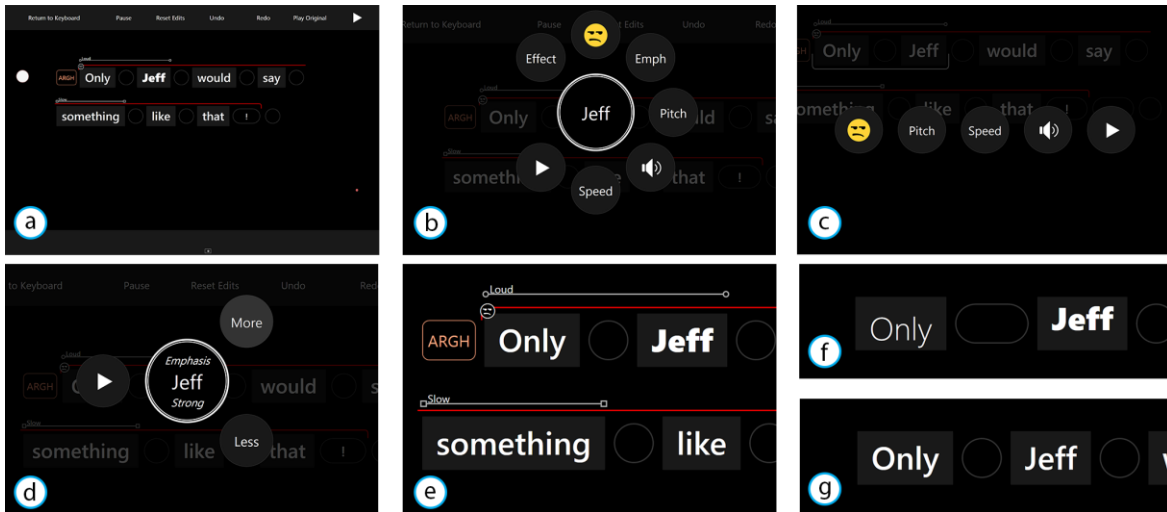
Return to Keyboard Pause Reset Edits Undo Redo Play Original

Loud

ARGH Only Jeff would say

Slow

something like that !

a

Return to Keyboard Pause Reset Edits Undo Redo

Effect Emph

Jeff Pitch

Speed

ARGH Only

Slow

somethi that !

b

Loud

Only Jeff would say

something like that !

Pitch Speed

c

to Keyboard Pause Reset Edits Undo Red

More

Emphasis
Jeff
Strong

ARGH would

Slow

something like that !

Less

d

Loud

ARGH Only Jeff

Slow

something like

e

Only Jeff

f

Only Jeff

g